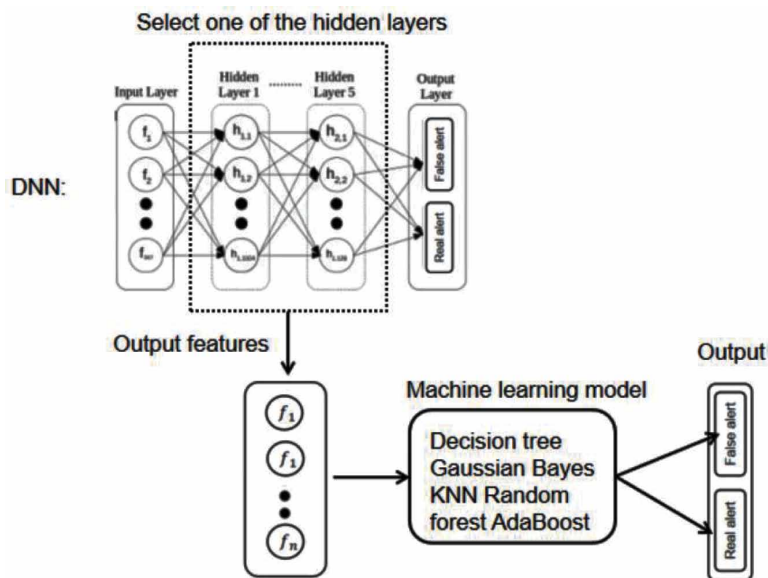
Select one of the hidden layers

Input Layer

Hidden Layer 1

Hidden Layer 5

Output Layer

DNN:

$f_1$

$f_2$

$f_{m}$

$h_{1,1}$

$h_{1,2}$

$h_{1,1024}$

$h_{2,1}$

$h_{2,2}$

$h_{2,128}$

False alert

Real alert

Output features

$f_1$

$f_1$

$f_n$

Machine learning model

Decision tree
Gaussian Bayes
KNN Random
forest AdaBoost

Output

False alert

Real alert